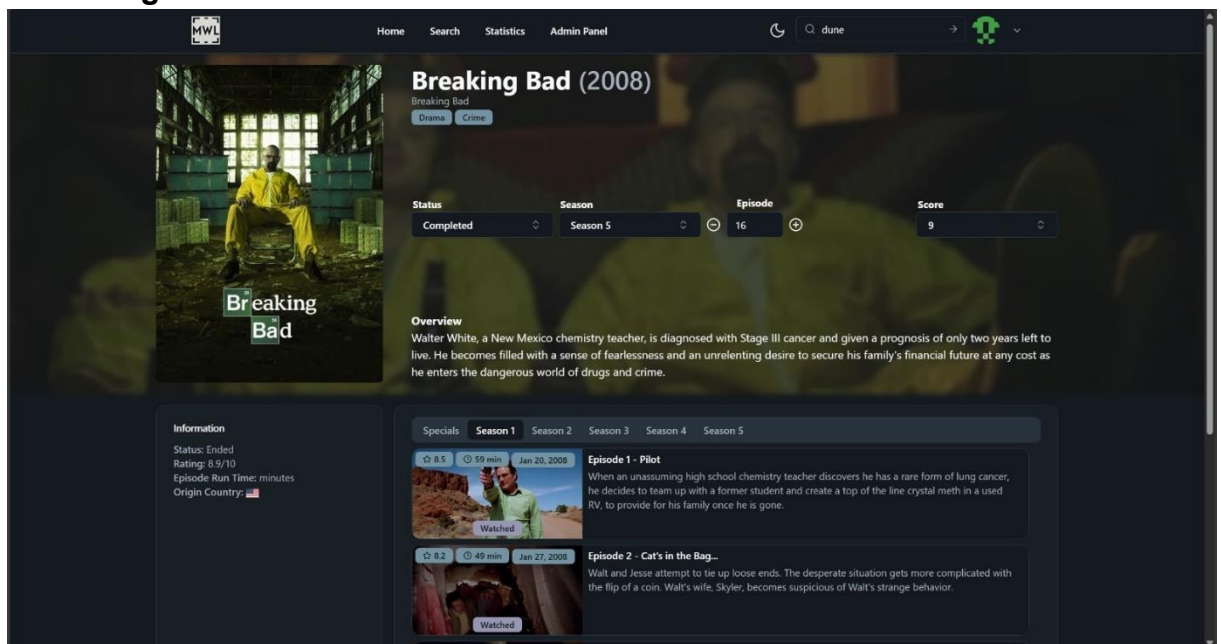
MWL

Home Search Statistics Admin Panel

dune

Breaking Bad (2008)

Breaking Bad

Drama Crime

Status
Completed

Season
Season 5

Episode
16

Score
9

Breaking Bad

Overview
Walter White, a New Mexico chemistry teacher, is diagnosed with Stage III cancer and given a prognosis of only two years left to live. He becomes filled with a sense of fearlessness and an unrelenting desire to secure his family's financial future at any cost as he enters the dangerous world of drugs and crime.

Information
Status: Ended
Rating: 8.9/10
Episode Run Time: minutes
Origin Country:

Specials Season 1 Season 2 Season 3 Season 4 Season 5

8.5 59 min Jan 20, 2008
Watched
Episode 1 - Pilot
When an unassuming high school chemistry teacher discovers he has a rare form of lung cancer, he decides to team up with a former student and create a top of the line crystal meth in a used RV, to provide for his family once he is gone.

8.2 49 min Jan 27, 2008
Watched
Episode 2 - Cat's in the Bag...
Walt and Jesse attempt to tie up loose ends. The desperate situation gets more complicated with the flip of a coin. Walt's wife, Skyler, becomes suspicious of Walt's strange behavior.